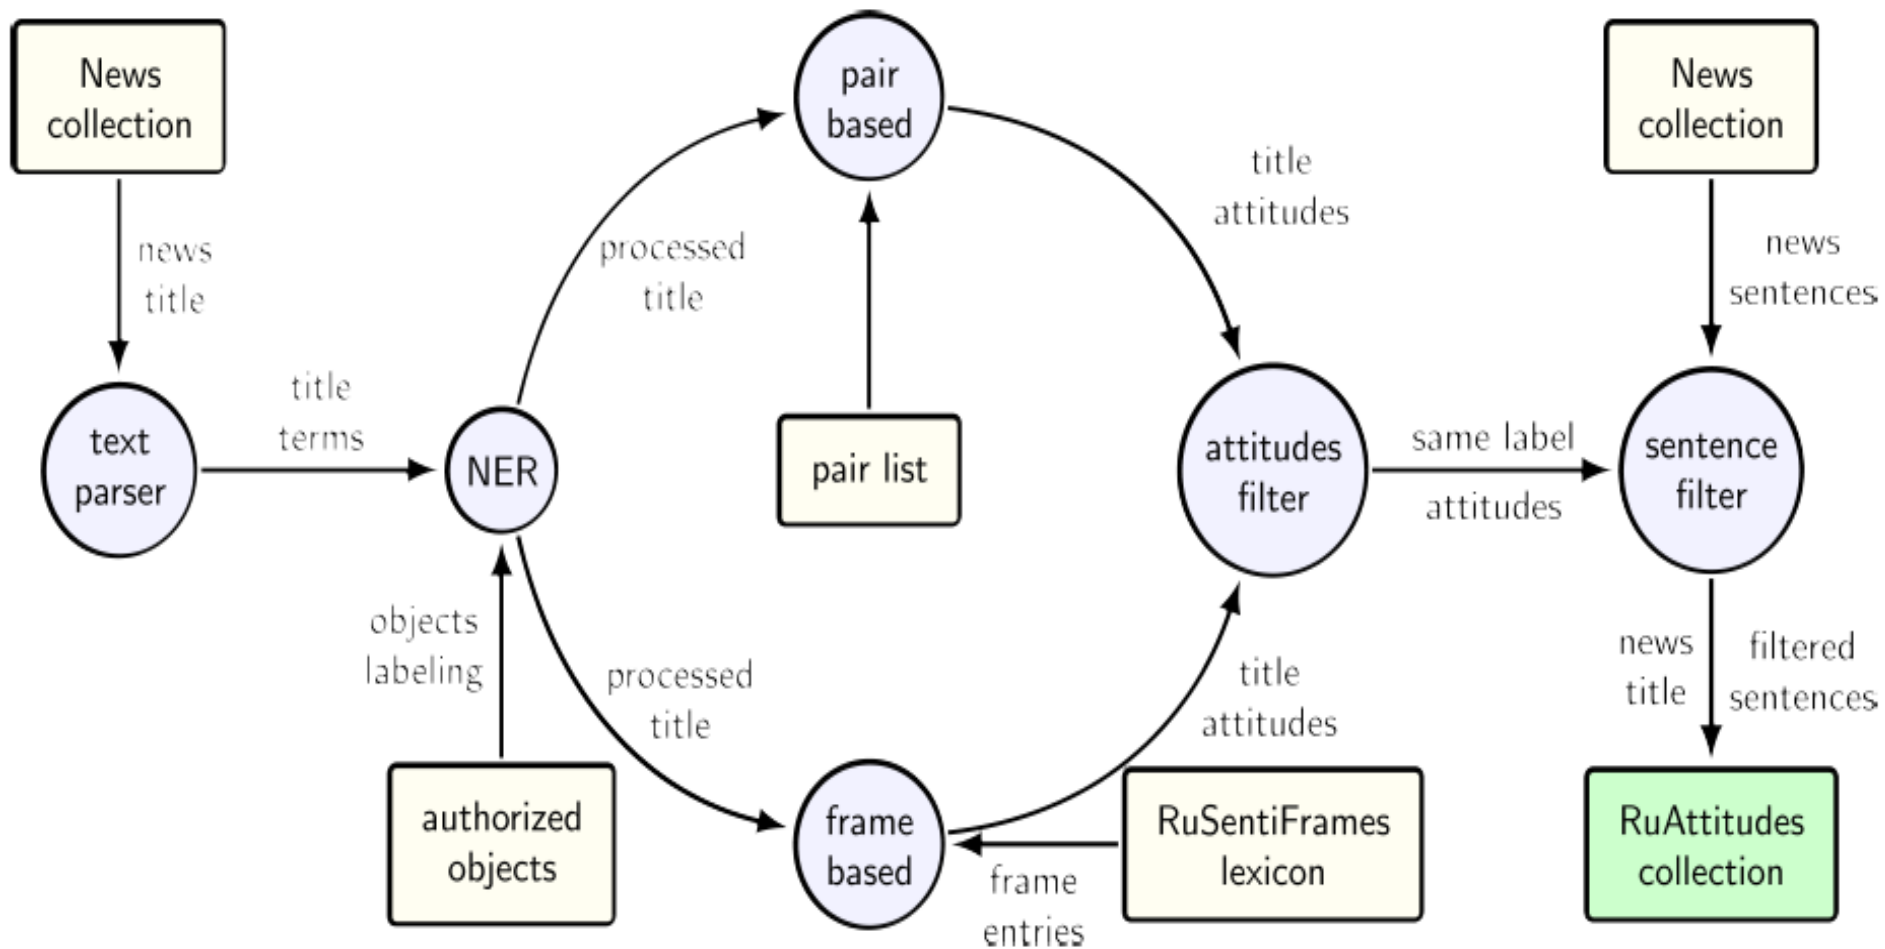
News collection

news title

text parser

title terms

NER

processed title

pair based

pair list

title attitudes

attitudes filter

same label attitudes

News collection

news sentences

sentence filter

objects labeling

authorized objects

processed title

frame based

frame entries

RuSentiFrames lexicon

title attitudes

news title

filtered sentences

RuAttitudes collection